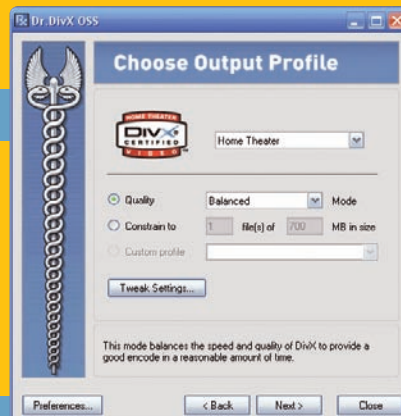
Dr.DivX OSS

Choose Output Profile

HOME THEATER
DIVX
CERTIFIED
VIDEO

Home Theater

Quality
Balanced
Mode

Constrain to
1
file(s) of
700
MB in size

Custom profile

Tweak Settings...

This mode balances the speed and quality of DivX to provide a good encode in a reasonable amount of time.

Preferences...
< Back
Next >
Close